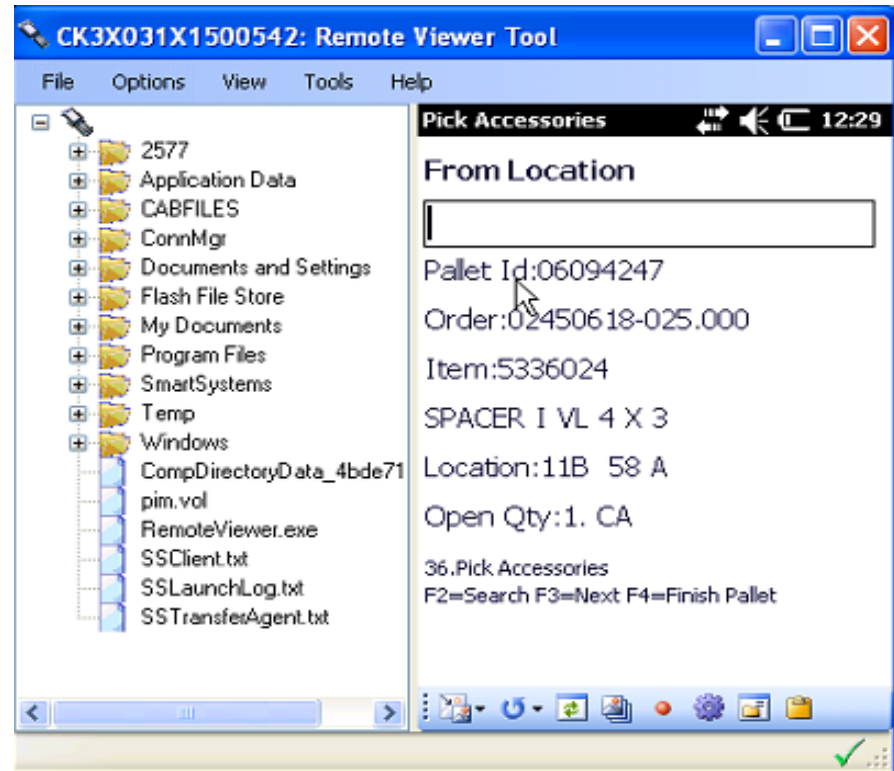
CK3X031X1500542: Remote Viewer Tool

File Options View Tools Help

2577
Application Data
CABFILES
ConnMgr
Documents and Settings
Flash File Store
My Documents
Program Files
SmartSystems
Temp
Windows
CompDirectoryData_4bde71
pim.vol
RemoteViewer.exe
SSClient.txt
SSLaunchLog.txt
SSTransferAgent.txt

Pick Accessories 12:29

From Location

Pallet Id:06094247

Order:02450618-025.000

Item:5336024

SPACER I VL 4 X 3

Location:11B 58 A

Open Qty:1. CA

36.Pick Accessories
F2=Search F3=Next F4=Finish Pallet